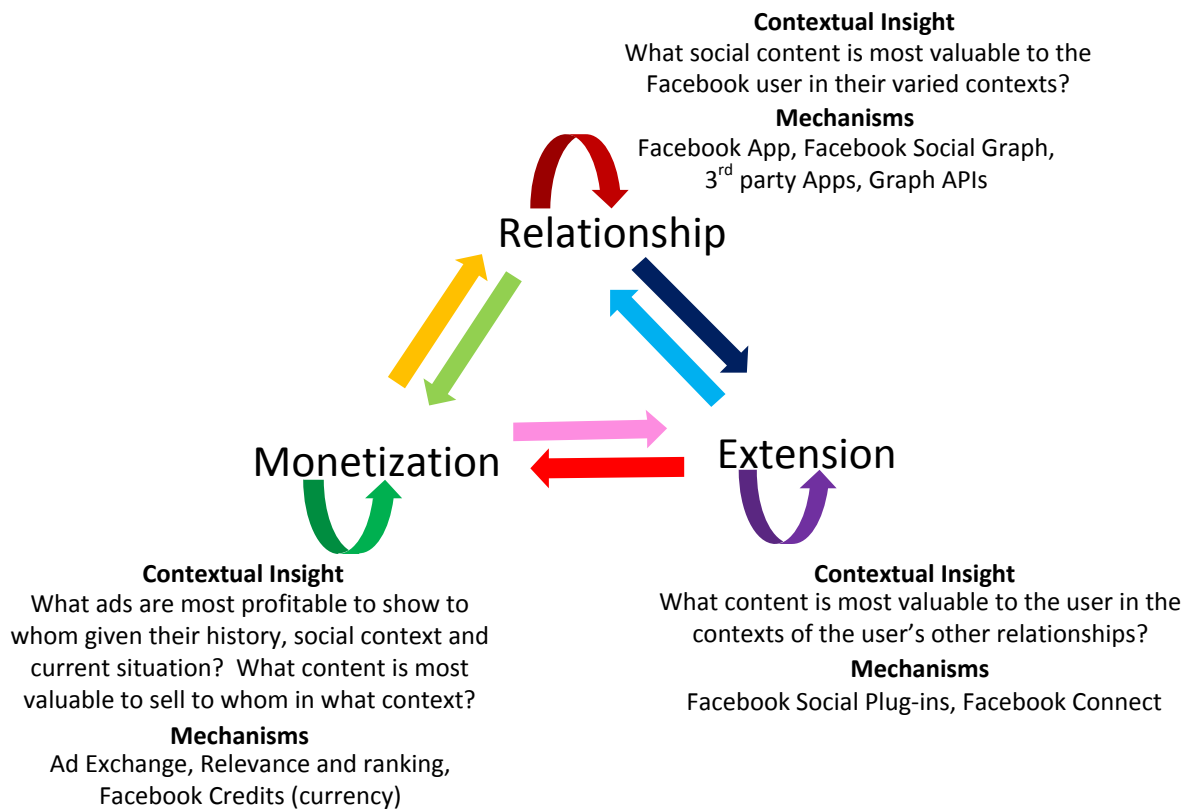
**Contextual Insight**
What social content is most valuable to the Facebook user in their varied contexts?

**Mechanisms**
Facebook App, Facebook Social Graph, 3$^{rd}$ party Apps, Graph APIs

Relationship

Monetization

Extension

**Contextual Insight**
What ads are most profitable to show to whom given their history, social context and current situation? What content is most valuable to sell to whom in what context?

**Mechanisms**
Ad Exchange, Relevance and ranking, Facebook Credits (currency)

**Contextual Insight**
What content is most valuable to the user in the contexts of the user's other relationships?

**Mechanisms**
Facebook Social Plug-ins, Facebook Connect